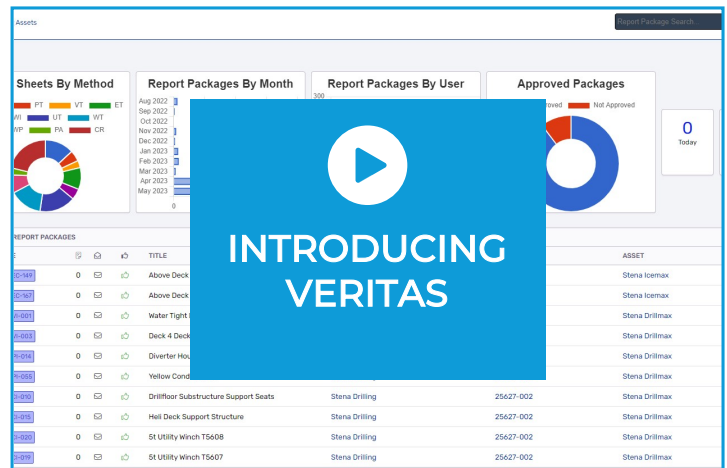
Assets

Report Package Search...

Sheets By Method

PT VT ET WI UT WT WP PA CR

Report Packages By Month

Aug 2022
Sep 2022
Oct 2022
Nov 2022
Dec 2022
Jan 2023
Feb 2023
Mar 2023
Apr 2023
May 2023

0

Report Packages By User

300

Approved Packages

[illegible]roved Not Approved

0
Today

INTRODUCING VERITAS

REPORT PACKAGES

| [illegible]E | | | | TITLE | | | ASSET |
|---|---|---|---|---|---|---|---|
| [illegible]C-149 | 0 | | | Above Deck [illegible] | | | Stena Icemax |
| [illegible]C-167 | 0 | | | Above Deck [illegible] | | | Stena Icemax |
| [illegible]-001 | 0 | | | Water Tight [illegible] | | | Stena Drillmax |
| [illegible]-003 | 0 | | | Deck 4 Deck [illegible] | | | Stena Drillmax |
| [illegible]-014 | 0 | | | Diverter Hou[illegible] | | | Stena Drillmax |
| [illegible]-055 | 0 | | | Yellow Cond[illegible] | | | Stena Drillmax |
| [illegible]-010 | 0 | | | Drillfloor Substructure Support Seats | Stena Drilling | 25627-002 | Stena Drillmax |
| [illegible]-015 | 0 | | | Heli Deck Support Structure | Stena Drilling | 25627-002 | Stena Drillmax |
| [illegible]-020 | 0 | | | 5t Utility Winch T5608 | Stena Drilling | 25627-002 | Stena Drillmax |
| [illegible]-019 | 0 | | | 5t Utility Winch T5607 | Stena Drilling | 25627-002 | Stena Drillmax |